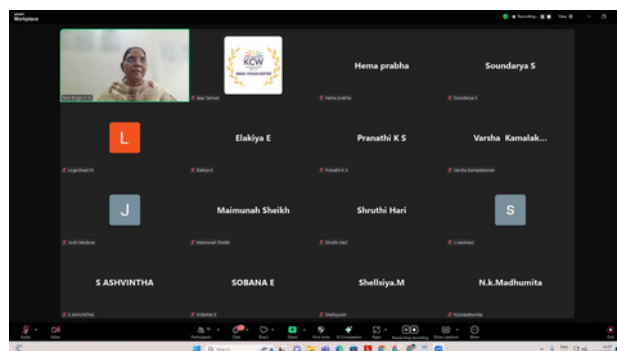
zoom Workplace

Recording... View

KCW

Hema prabha

Soundarya S

Hema prabha

Soundarya S

L

Elakiya E

Pranathi K S

Varsha Kamalak...

Elakiya E

Pranathi K S

J

Maimunah Sheikh

Shruthi Hari

S

Maimunah Sheikh

Shruthi Hari

S ASHVINTHA

SOBANA E

Shellsiya.M

N.k.Madhumita

Audio

Video

Participants

Chat

React

Share

Host tools

AI Companion

Apps

Pause/stop recording

Show captions

More

End